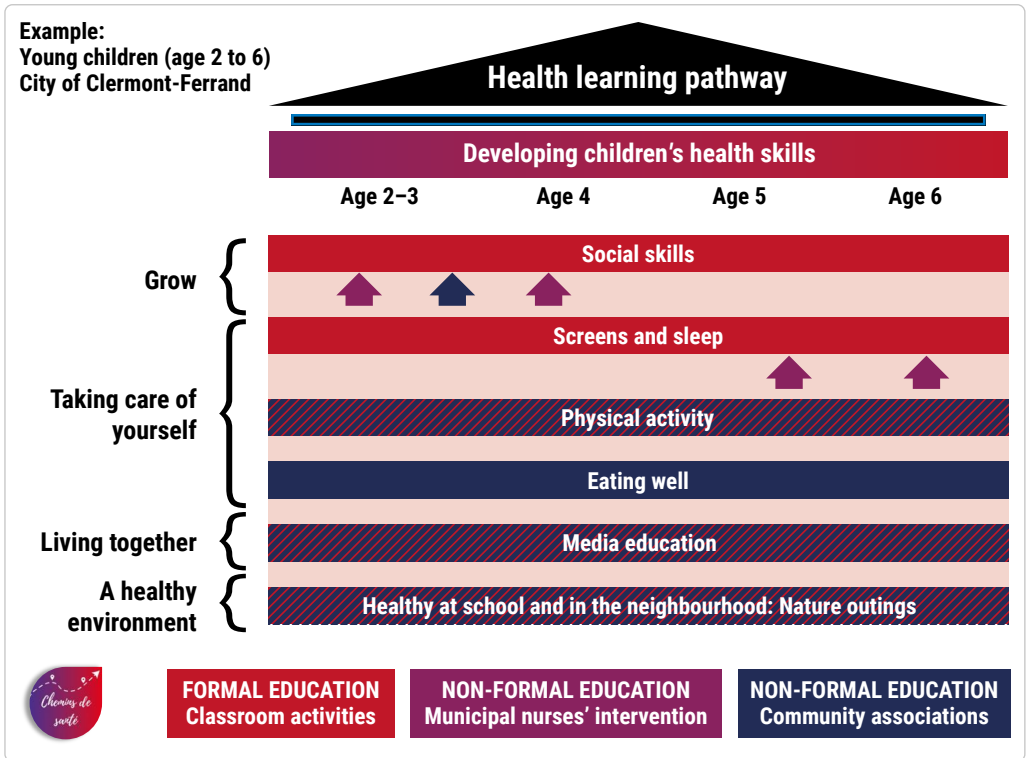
Example:
Young children (age 2 to 6)
City of Clermont-Ferrand

Health learning pathway

Developing children's health skills

Age 2–3 Age 4 Age 5 Age 6

Grow

Social skills

Taking care of yourself

Screens and sleep

Physical activity

Eating well

Living together

Media education

A healthy environment

Healthy at school and in the neighbourhood: Nature outings

Chemins de santé

FORMAL EDUCATION
Classroom activities

NON-FORMAL EDUCATION
Municipal nurses' intervention

NON-FORMAL EDUCATION
Community associations